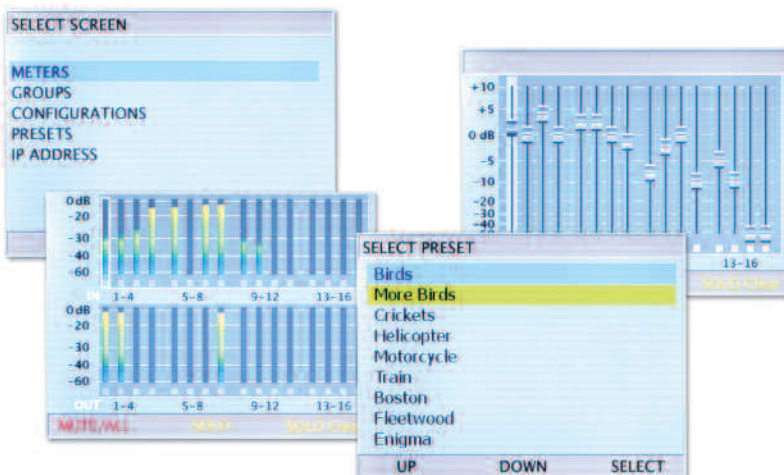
SELECT SCREEN

METERS
GROUPS
CONFIGURATIONS
PRESETS
IP ADDRESS

+10
+5
0 dB
-5
-10
-20
-30
-40

13–16

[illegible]

0dB
-20
-30
-40
-60
IN 1–4 5–8 9–12 13–16

0dB
-20
-30
-40
-60
OUT 1–4 5–8 9–12 13–16

MUTE/ALL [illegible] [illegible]

SELECT PRESET
Birds
More Birds
Crickets
Helicopter
Motorcycle
Train
Boston
Fleetwood
Enigma

UP DOWN SELECT